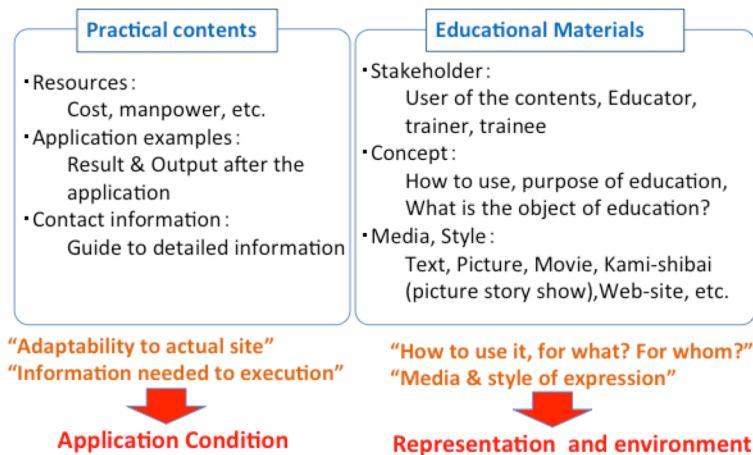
Practical contents

・Resources：
Cost, manpower, etc.
・Application examples：
Result & Output after the application
・Contact information：
Guide to detailed information

"Adaptability to actual site"
"Information needed to execution"

Application Condition

Educational Materials

・Stakeholder：
User of the contents, Educator, trainer, trainee
・Concept：
How to use, purpose of education, What is the object of education?
・Media, Style：
Text, Picture, Movie, Kami-shibai (picture story show),Web-site, etc.

"How to use it, for what? For whom?"
"Media & style of expression"

Representation and environment